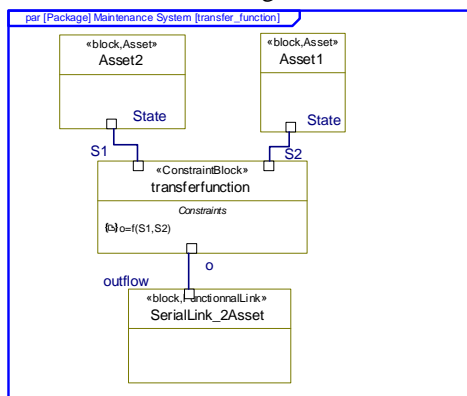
par [Package] Maintenance System [transfer_function]

«block,Asset»
Asset2

State

«block,Asset»
Asset1

State

S1

S2

«ConstraintBlock»
transferfunction

Constraints

{C} o=f(S1,S2)

o

outflow

«block,FunctionnalLink»
SerialLink_2Asset